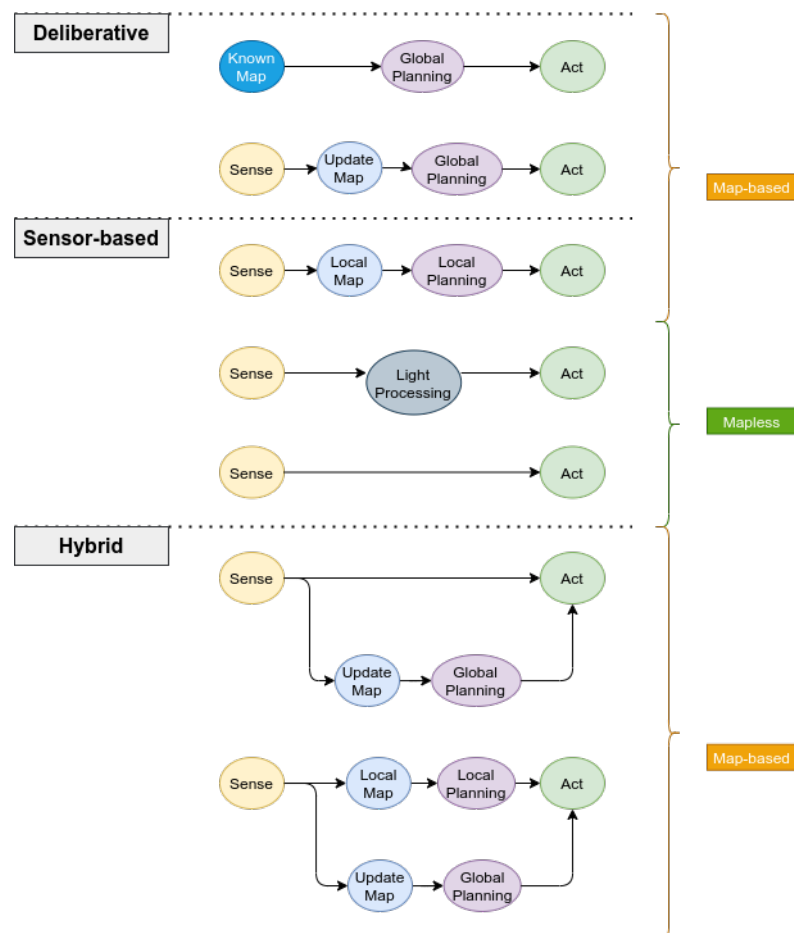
Deliberative

Known Map
Global Planning
Act

Sense
Update Map
Global Planning
Act

Map-based

Sensor-based

Sense
Local Map
Local Planning
Act

Sense
Light Processing
Act

Mapless

Sense
Act

Hybrid

Sense
Act
Update Map
Global Planning

Map-based

Sense
Local Map
Local Planning
Act
Update Map
Global Planning